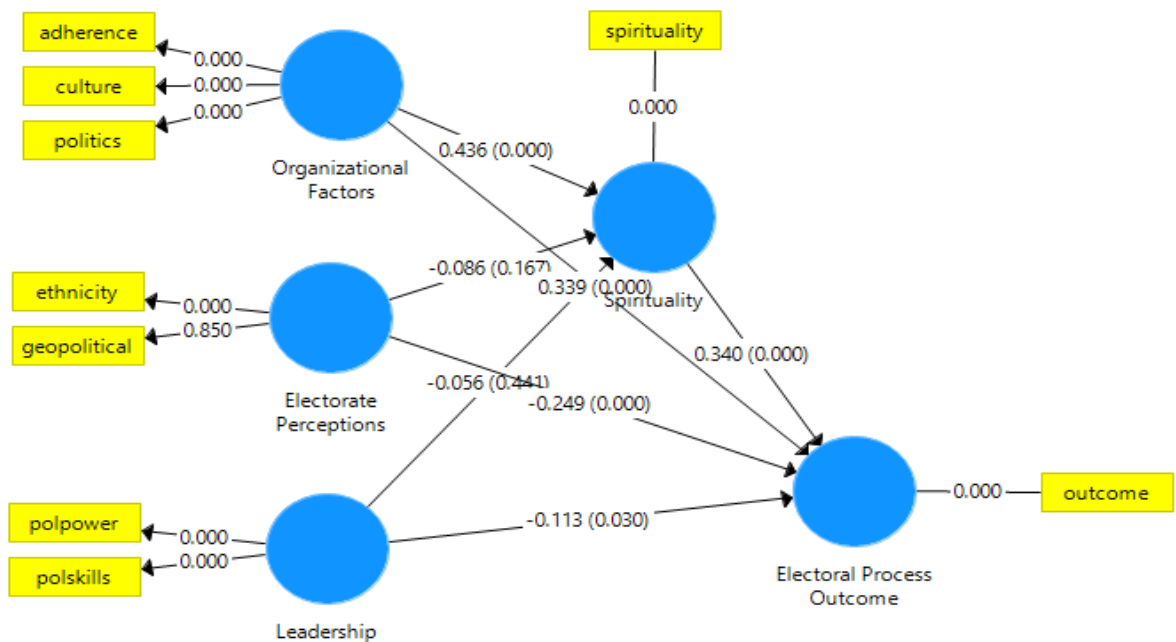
adherence
0.000
culture
0.000
politics
0.000
Organizational Factors
0.436 (0.000)
spirituality
0.000
Spirituality
ethnicity
0.000
geopolitical
0.850
-0.086 (0.167)
0.339 (0.000)
Electorate Perceptions
-0.056 (0.441)
-0.249 (0.000)
0.340 (0.000)
polpower
0.000
polskills
0.000
Leadership
-0.113 (0.030)
0.000
outcome
Electoral Process Outcome